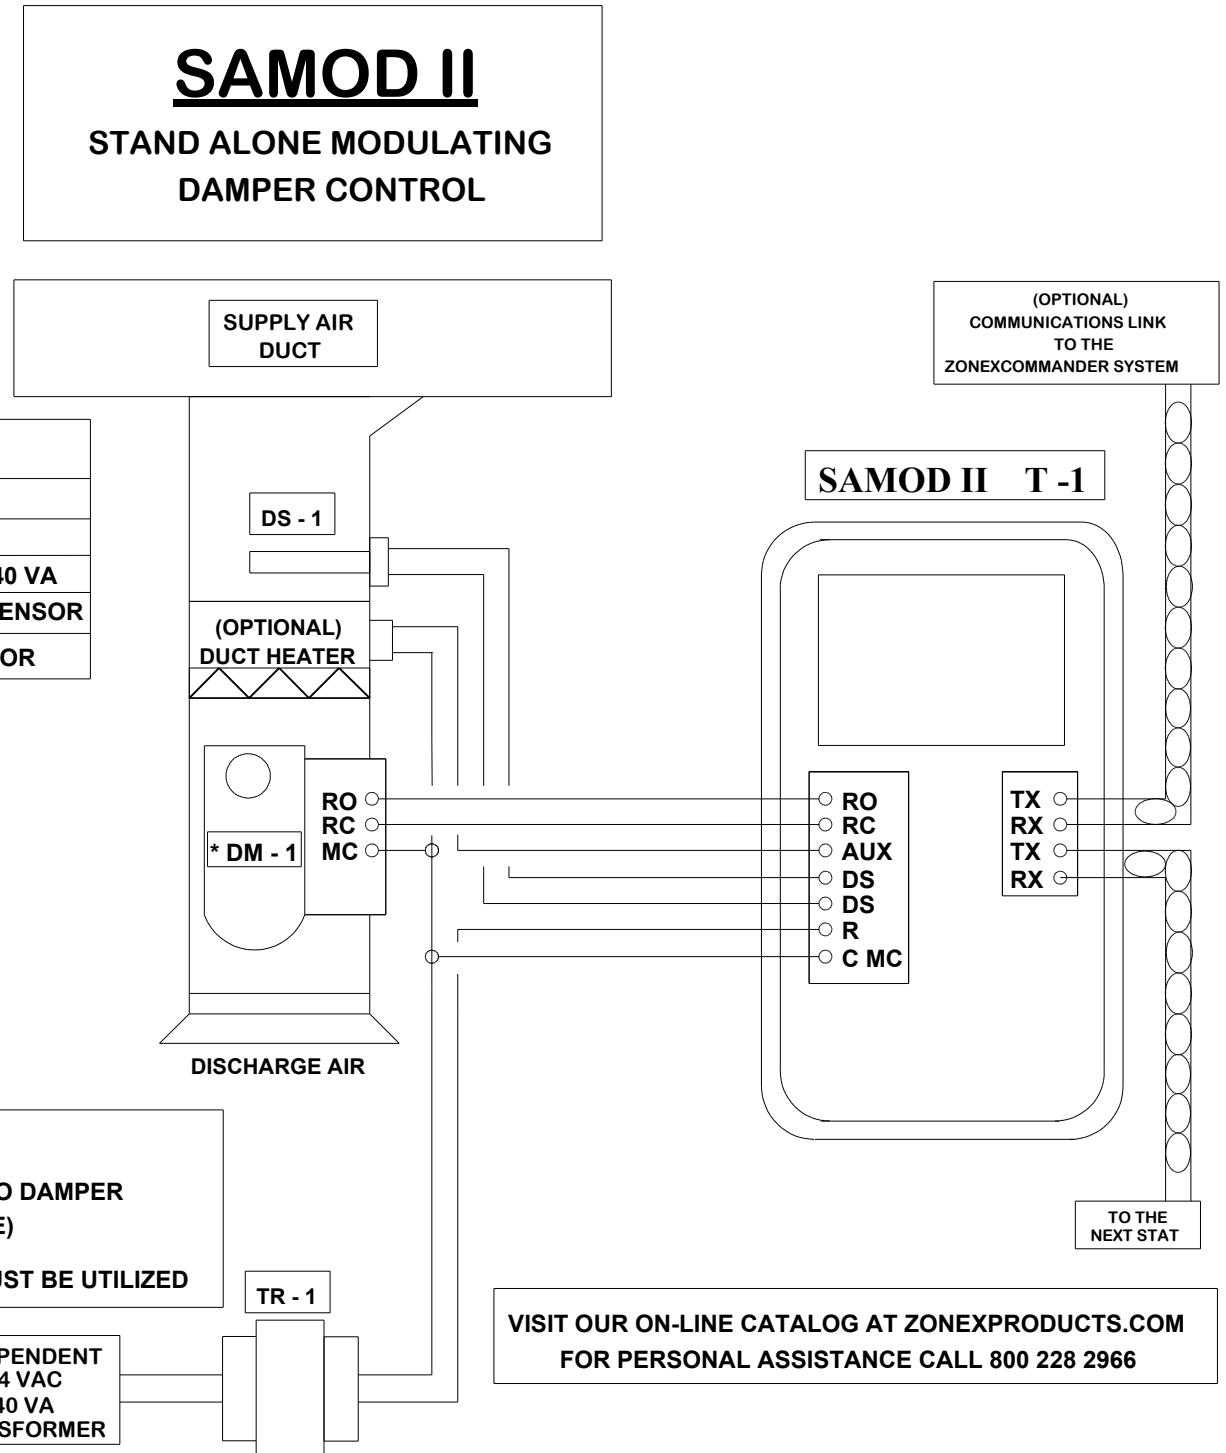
SAMOD II

STAND ALONE MODULATING DAMPER CONTROL

SUPPLY AIR DUCT

(OPTIONAL) COMMUNICATIONS LINK TO THE ZONEXCOMMANDER SYSTEM

40 VA
ENSOR
OR

DS - 1

SAMOD II T -1

(OPTIONAL) DUCT HEATER

RO
RC
MC

* DM - 1

RO
RC
AUX
DS
DS
R
C MC

TX
RX
TX
RX

DISCHARGE AIR

O DAMPER
E)
UST BE UTILIZED

TO THE NEXT STAT

TR - 1

PENDENT
4 VAC
40 VA
SFORMER

VISIT OUR ON-LINE CATALOG AT ZONEXPRODUCTS.COM
FOR PERSONAL ASSISTANCE CALL 800 228 2966